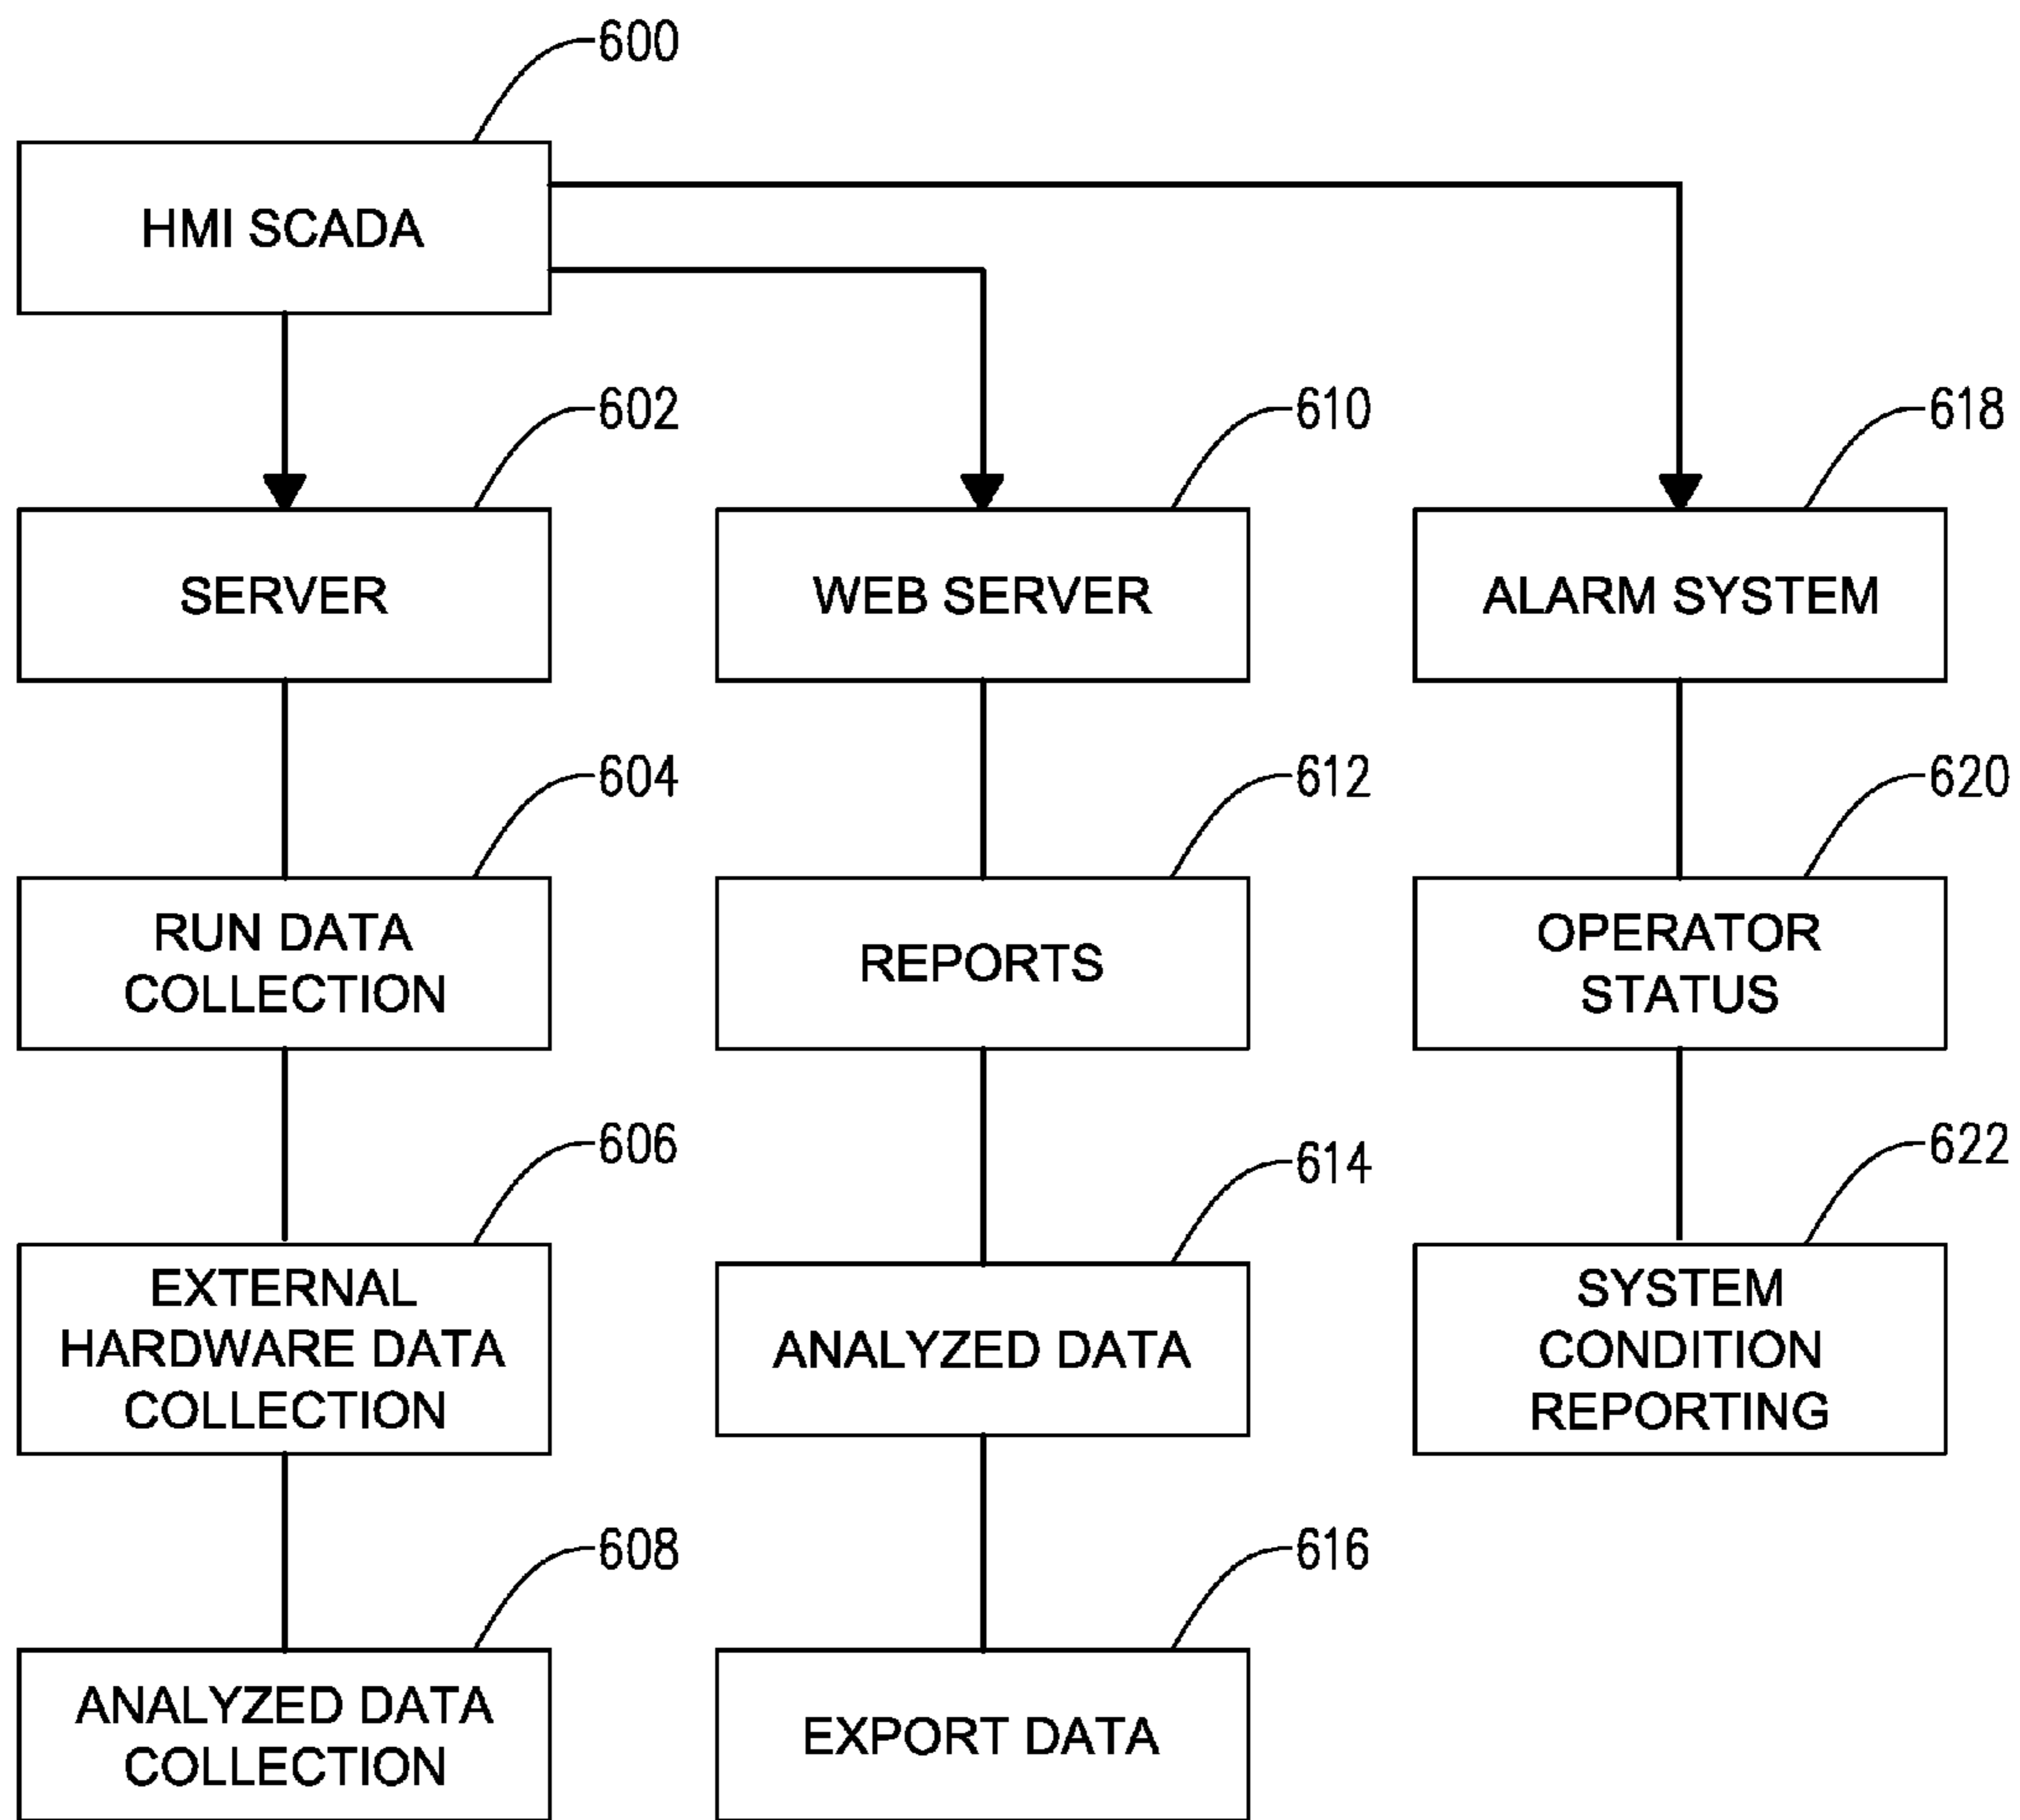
600

HMI SCADA

602

SERVER

610

WEB SERVER

618

ALARM SYSTEM

604

RUN DATA COLLECTION

612

REPORTS

620

OPERATOR STATUS

606

EXTERNAL HARDWARE DATA COLLECTION

614

ANALYZED DATA

622

SYSTEM CONDITION REPORTING

608

ANALYZED DATA COLLECTION

616

EXPORT DATA